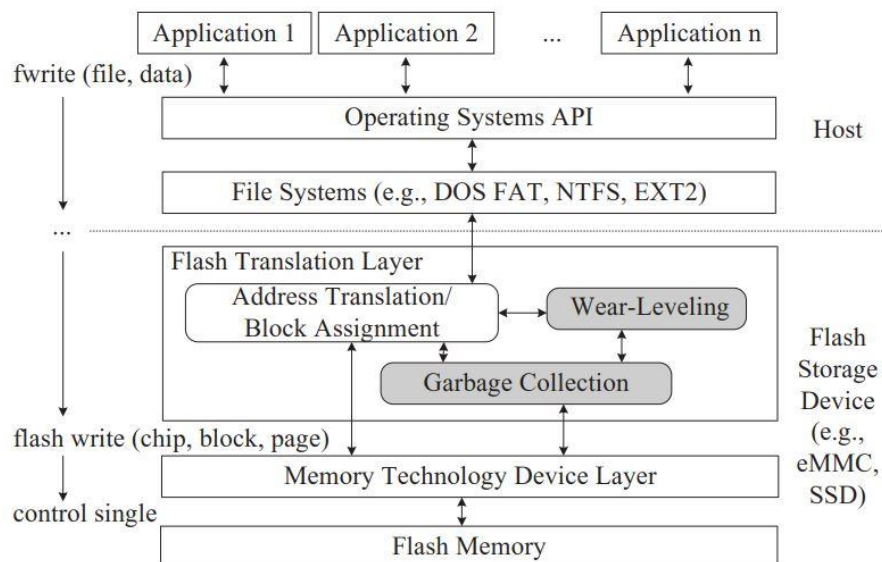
Application 1
Application 2
...
Application n

fwrite (file, data)

Operating Systems API

Host

File Systems (e.g., DOS FAT, NTFS, EXT2)

...

Flash Translation Layer

Address Translation/ Block Assignment

Wear-Leveling

Garbage Collection

Flash Storage Device (e.g., eMMC, SSD)

flash write (chip, block, page)

Memory Technology Device Layer

control single

Flash Memory